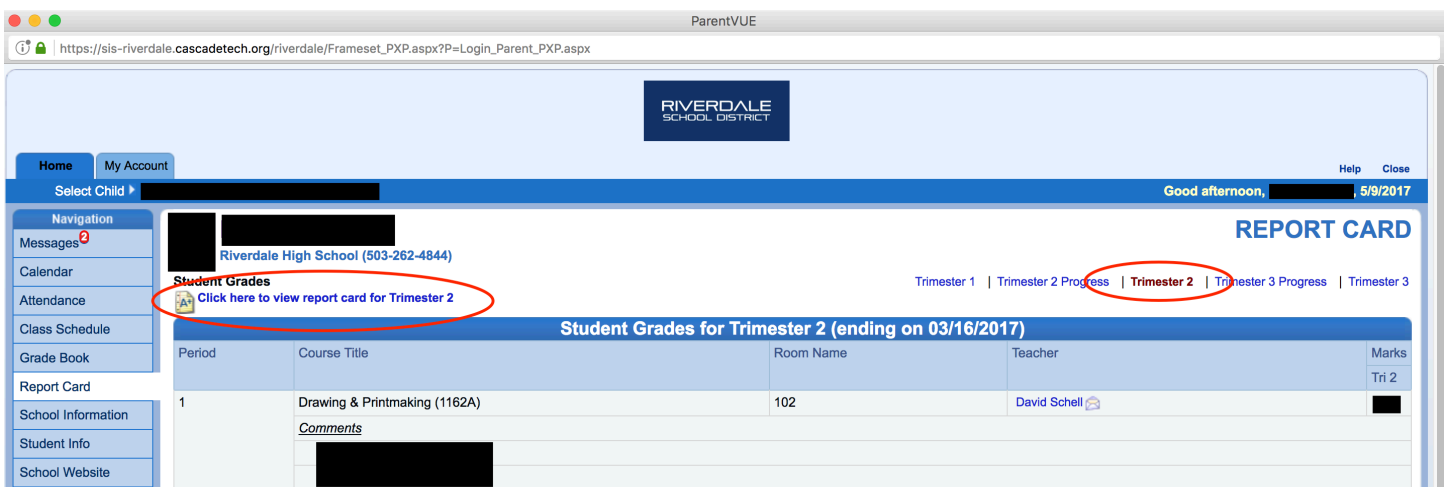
ParentVUE

https://sis-riverdale.cascadetech.org/riverdale/Frameset_PXP.aspx?P=Login_Parent_PXP.aspx

RIVERDALE
SCHOOL DISTRICT

Home | My Account

Help Close

Select Child

Good afternoon, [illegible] 5/9/2017

Navigation
Messages 2
Calendar
Attendance
Class Schedule
Grade Book
Report Card
School Information
Student Info
School Website

Riverdale High School (503-262-4844)

REPORT CARD

Student Grades

Click here to view report card for Trimester 2

Trimester 1 | Trimester 2 Progress | Trimester 2 | Trimester 3 Progress | Trimester 3

Student Grades for Trimester 2 (ending on 03/16/2017)

| Period | Course Title | Room Name | Teacher | Marks Tri 2 |
|---|---|---|---|---|
| 1 | Drawing & Printmaking (1162A) | 102 | David Schell | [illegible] |
| | Comments | | | |